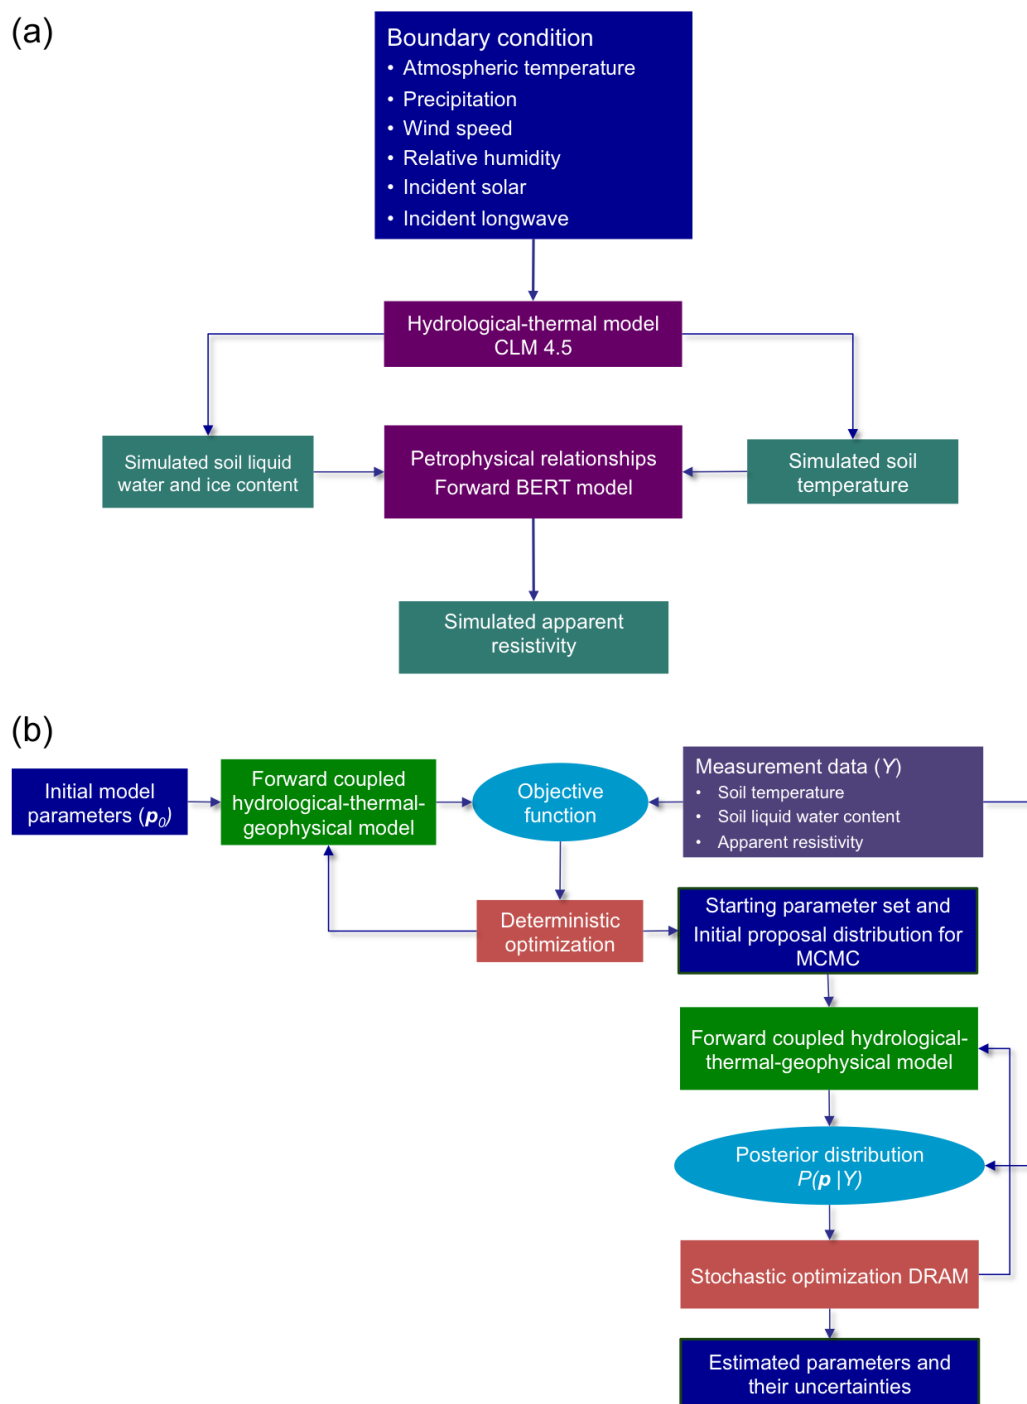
(a)

Boundary condition
• Atmospheric temperature
• Precipitation
• Wind speed
• Relative humidity
• Incident solar
• Incident longwave

Hydrological-thermal model CLM 4.5

Simulated soil liquid water and ice content

Petrophysical relationships Forward BERT model

Simulated soil temperature

Simulated apparent resistivity

(b)

Initial model parameters ($\boldsymbol{p}_0$)

Forward coupled hydrological-thermal-geophysical model

Objective function

Measurement data ($Y$)
• Soil temperature
• Soil liquid water content
• Apparent resistivity

Deterministic optimization

Starting parameter set and Initial proposal distribution for MCMC

Forward coupled hydrological-thermal-geophysical model

Posterior distribution $P(\boldsymbol{p}\,|Y)$

Stochastic optimization DRAM

Estimated parameters and their uncertainties